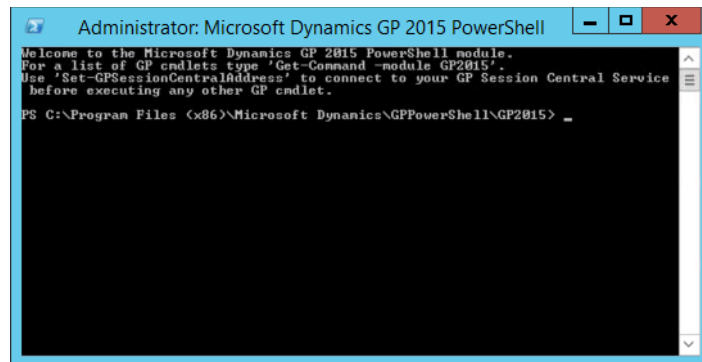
Administrator: Microsoft Dynamics GP 2015 PowerShell

Welcome to the Microsoft Dynamics GP 2015 PowerShell module.
For a list of GP cmdlets type 'Get-Command -module GP2015'.
Use 'Set-GPSessionCentralAddress' to connect to your GP Session Central Service before executing any other GP cmdlet.

PS C:\Program Files (x86)\Microsoft Dynamics\GPPowerShell\GP2015> _